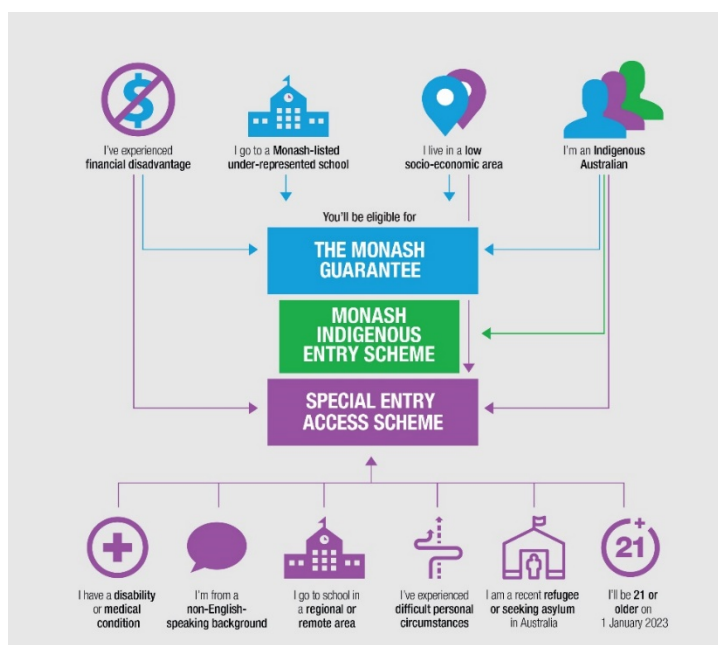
I've experienced financial disadvantage

I go to a Monash-listed under-represented school

I live in a low socio-economic area

I'm an Indigenous Australian

You'll be eligible for

THE MONASH GUARANTEE

MONASH INDIGENOUS ENTRY SCHEME

SPECIAL ENTRY ACCESS SCHEME

I have a disability or medical condition

I'm from a non-English-speaking background

I go to school in a regional or remote area

I've experienced difficult personal circumstances

I am a recent refugee or seeking asylum in Australia

21+

I'll be 21 or older on 1 January 2023